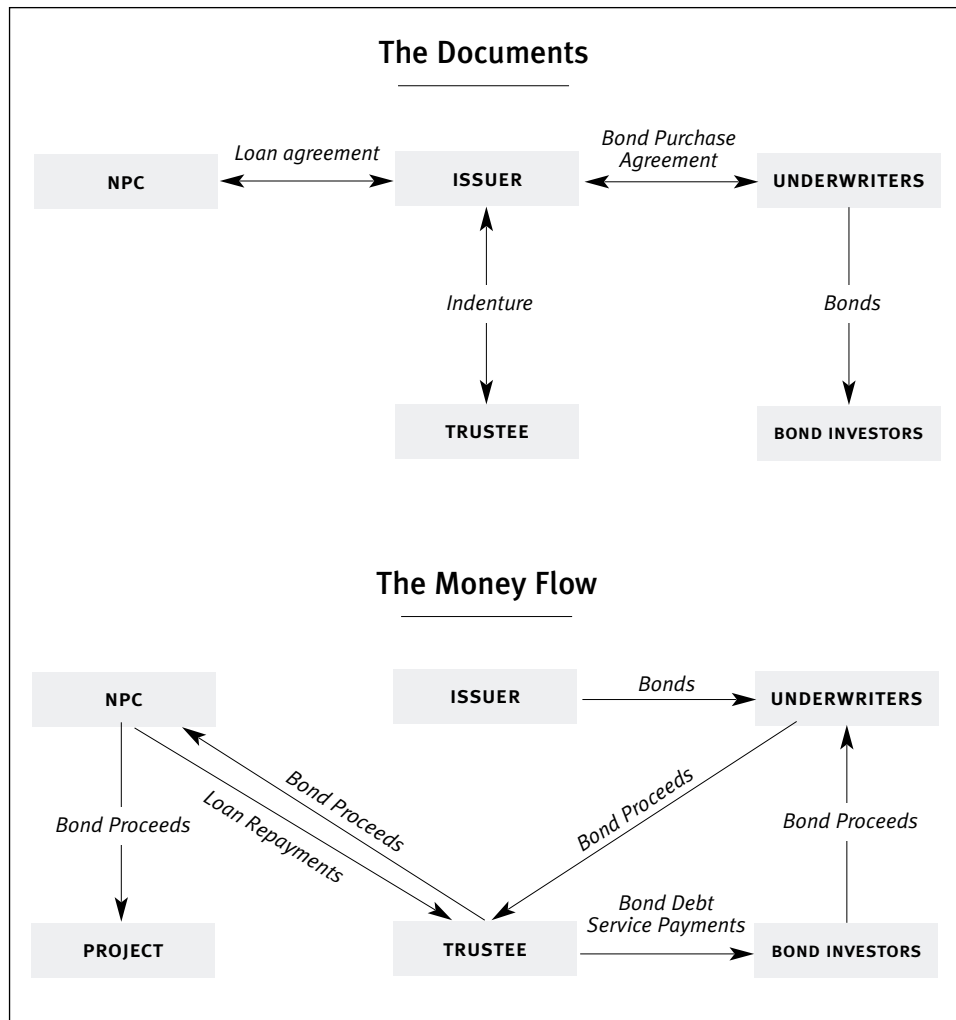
The Documents

NPC

Loan agreement

ISSUER

Bond Purchase Agreement

UNDERWRITERS

Indenture

Bonds

TRUSTEE

BOND INVESTORS

The Money Flow

NPC

ISSUER

Bonds

UNDERWRITERS

Bond Proceeds

Loan Repayments

Bond Proceeds

Bond Proceeds

Bond Proceeds

PROJECT

TRUSTEE

Bond Debt Service Payments

BOND INVESTORS